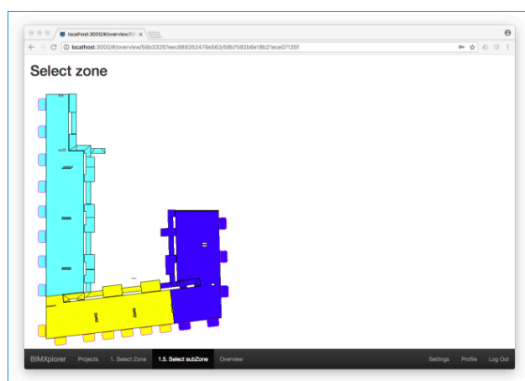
localhost:3000/#/overview/58 ×

localhost:3000/#/overview/58b33287eec888362478e563/58b7582b8e18b21ece07130f

Select zone

BIMXplorer Projects 1. Select Zone 1.5. Select subZone Overview Settings Profile Log Out